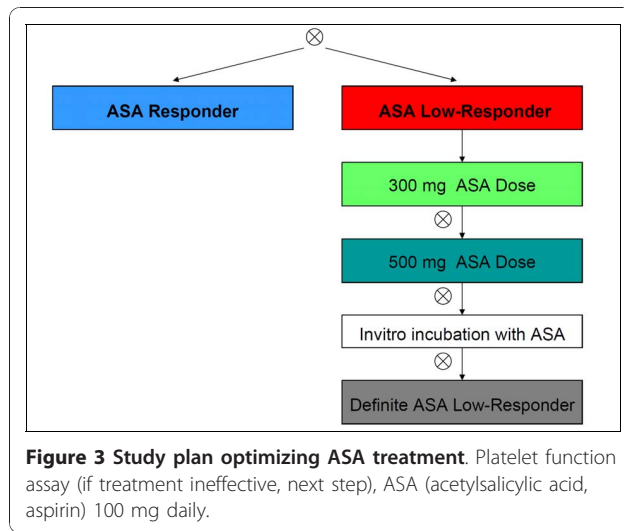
$\otimes$

ASA Responder

ASA Low-Responder

300 mg ASA Dose

$\otimes$

500 mg ASA Dose

$\otimes$

Invitro incubation with ASA

$\otimes$

Definite ASA Low-Responder

**Figure 3 Study plan optimizing ASA treatment**. Platelet function assay (if treatment ineffective, next step), ASA (acetylsalicylic acid, aspirin) 100 mg daily.